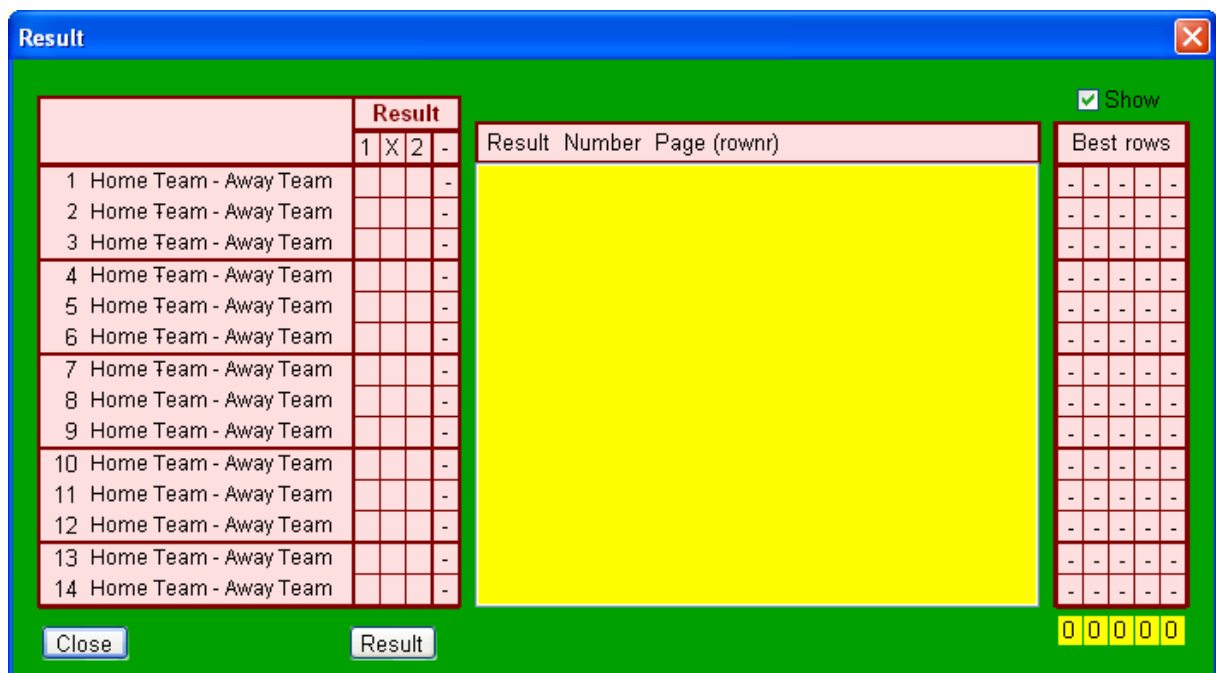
Result

| | Result | | | |
|---|---|---|---|---|
| | 1 | X | 2 | - |
| 1 Home Team - Away Team | | | | - |
| 2 Home Team - Away Team | | | | - |
| 3 Home Team - Away Team | | | | - |
| 4 Home Team - Away Team | | | | - |
| 5 Home Team - Away Team | | | | - |
| 6 Home Team - Away Team | | | | - |
| 7 Home Team - Away Team | | | | - |
| 8 Home Team - Away Team | | | | - |
| 9 Home Team - Away Team | | | | - |
| 10 Home Team - Away Team | | | | - |
| 11 Home Team - Away Team | | | | - |
| 12 Home Team - Away Team | | | | - |
| 13 Home Team - Away Team | | | | - |
| 14 Home Team - Away Team | | | | - |

Result Number Page (rownr)

Show

| Best rows | | | | |
|---|---|---|---|---|
| - | - | - | - | - |
| - | - | - | - | - |
| - | - | - | - | - |
| - | - | - | - | - |
| - | - | - | - | - |
| - | - | - | - | - |
| - | - | - | - | - |
| - | - | - | - | - |
| - | - | - | - | - |
| - | - | - | - | - |
| - | - | - | - | - |
| - | - | - | - | - |
| - | - | - | - | - |
| - | - | - | - | - |

0 0 0 0 0

Close

Result